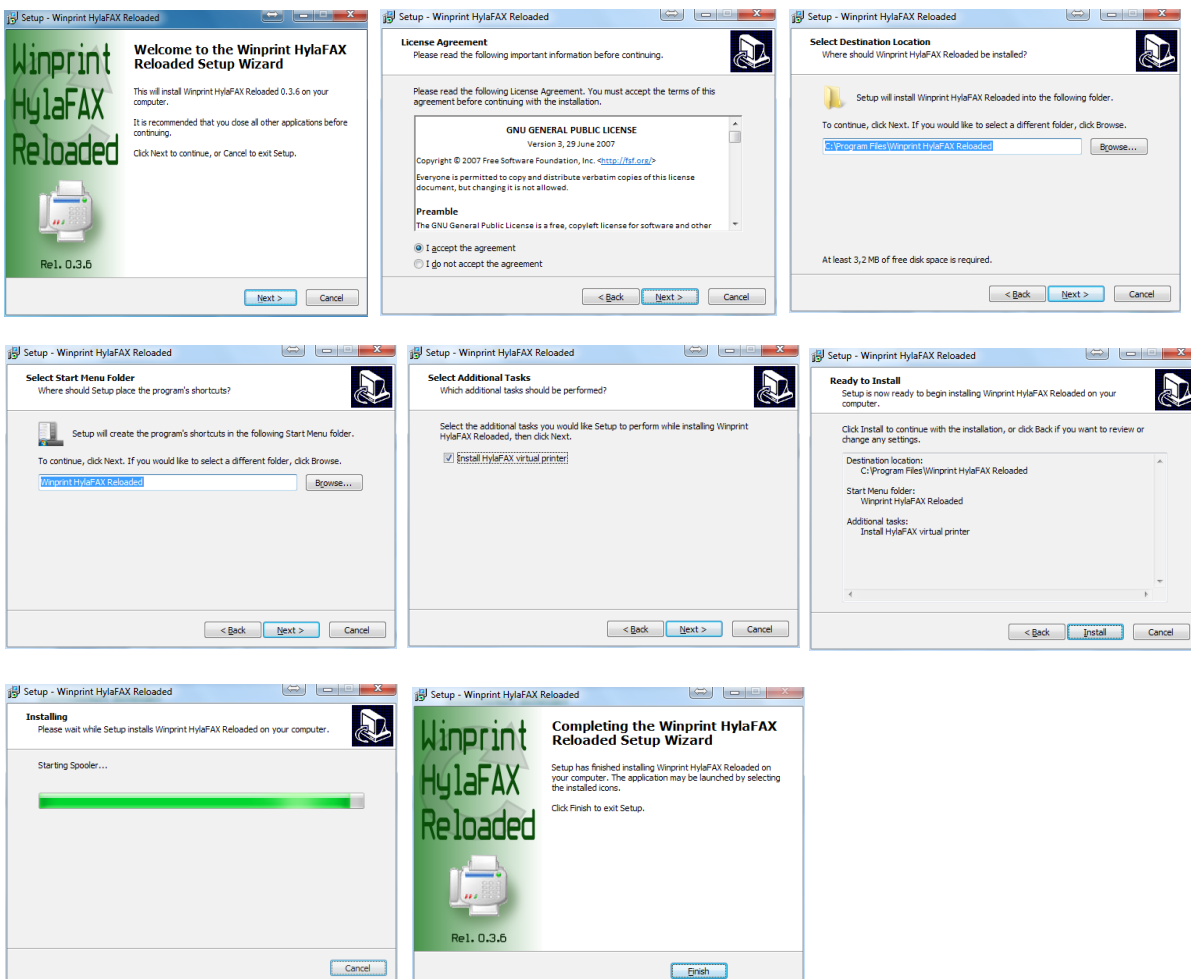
Setup - Winprint HylaFAX Reloaded

Winprint HylaFAX Reloaded

Rel. 0.3.6

Welcome to the Winprint HylaFAX Reloaded Setup Wizard

This will install Winprint HylaFAX Reloaded 0.3.6 on your computer.

It is recommended that you close all other applications before continuing.

Click Next to continue, or Cancel to exit Setup.

Next > Cancel

Setup - Winprint HylaFAX Reloaded

License Agreement
Please read the following important information before continuing.

Please read the following License Agreement. You must accept the terms of this agreement before continuing with the installation.

GNU GENERAL PUBLIC LICENSE
Version 3, 29 June 2007

Copyright © 2007 Free Software Foundation, Inc. <http://fsf.org/>

Everyone is permitted to copy and distribute verbatim copies of this license document, but changing it is not allowed.

Preamble

The GNU General Public License is a free, copyleft license for software and other

I accept the agreement
I do not accept the agreement

< Back Next > Cancel

Setup - Winprint HylaFAX Reloaded

Select Destination Location
Where should Winprint HylaFAX Reloaded be installed?

Setup will install Winprint HylaFAX Reloaded into the following folder.

To continue, click Next. If you would like to select a different folder, click Browse.

C:\Program Files\Winprint HylaFAX Reloaded Browse...

At least 3,2 MB of free disk space is required.

< Back Next > Cancel

Setup - Winprint HylaFAX Reloaded

Select Start Menu Folder
Where should Setup place the program's shortcuts?

Setup will create the program's shortcuts in the following Start Menu folder.

To continue, click Next. If you would like to select a different folder, click Browse.

Winprint HylaFAX Reloaded Browse...

< Back Next > Cancel

Setup - Winprint HylaFAX Reloaded

Select Additional Tasks
Which additional tasks should be performed?

Select the additional tasks you would like Setup to perform while installing Winprint HylaFAX Reloaded, then click Next.

Install HylaFAX virtual printer

< Back Next > Cancel

Setup - Winprint HylaFAX Reloaded

Ready to Install
Setup is now ready to begin installing Winprint HylaFAX Reloaded on your computer.

Click Install to continue with the installation, or click Back if you want to review or change any settings.

Destination location:
C:\Program Files\Winprint HylaFAX Reloaded

Start Menu folder:
Winprint HylaFAX Reloaded

Additional tasks:
Install HylaFAX virtual printer

< Back Install Cancel

Setup - Winprint HylaFAX Reloaded

Installing
Please wait while Setup installs Winprint HylaFAX Reloaded on your computer.

Starting Spooler...

Cancel

Setup - Winprint HylaFAX Reloaded

Winprint HylaFAX Reloaded

Rel. 0.3.6

Completing the Winprint HylaFAX Reloaded Setup Wizard

Setup has finished installing Winprint HylaFAX Reloaded on your computer. The application may be launched by selecting the installed icons.

Click Finish to exit Setup.

Finish